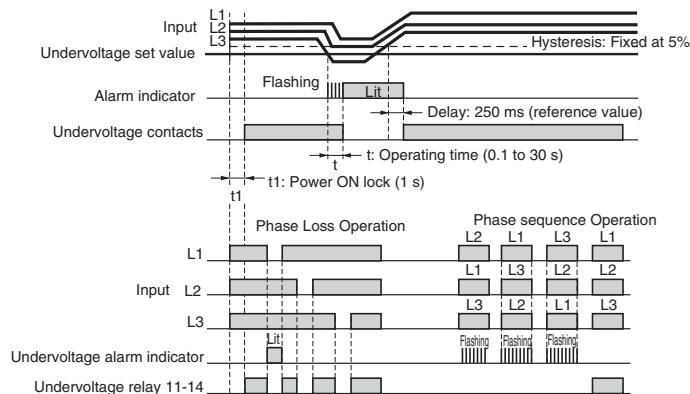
Input
L1
L2
L3
Undervoltage set value
Hysteresis: Fixed at 5%
Flashing
Lit
Alarm indicator
Delay: 250 ms (reference value)
Undervoltage contacts
t
t: Operating time (0.1 to 30 s)
t1
t1: Power ON lock (1 s)

Phase Loss Operation
Phase sequence Operation
L1
Input L2
L3
Lit
Undervoltage alarm indicator
Undervoltage relay 11-14

L2 L1 L3 L1
L1 L3 L2 L2
L3 L2 L1 L3
Flashing Flashing Flashing